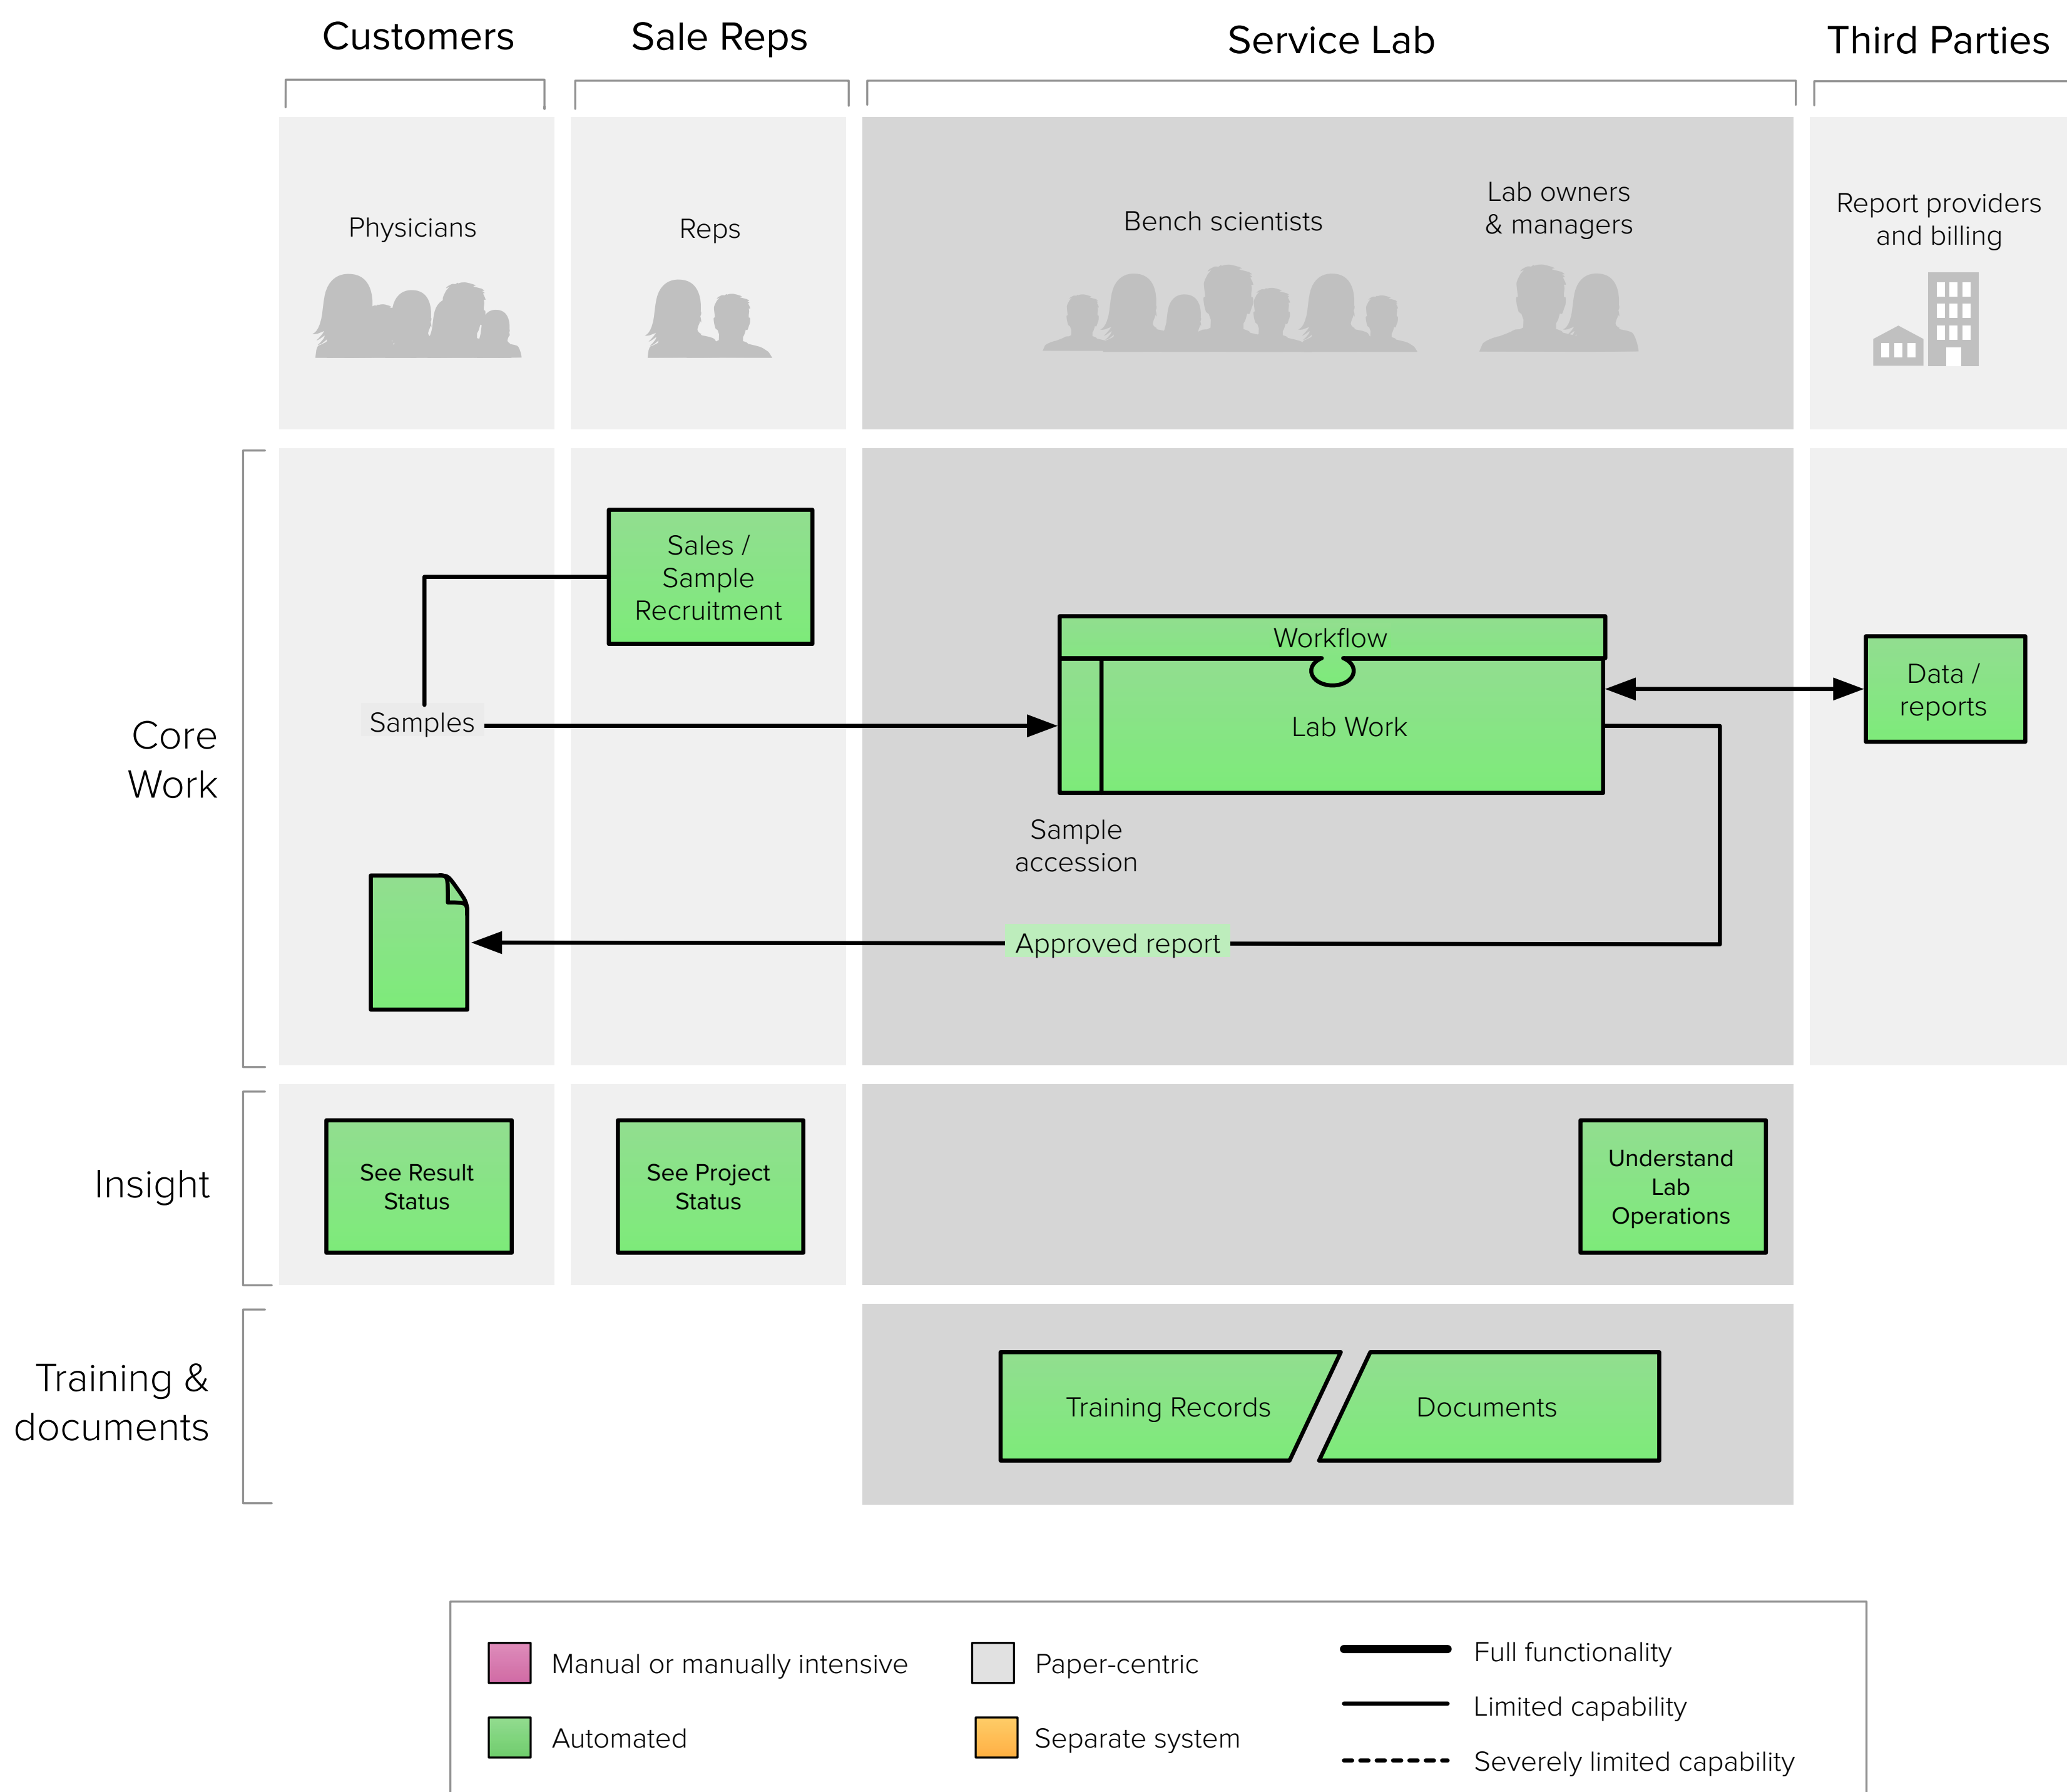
Customers

Sale Reps

Service Lab

Third Parties

Physicians

Reps

Bench scientists

Lab owners & managers

Report providers and billing

Core Work

Sales / Sample Recruitment

Samples

Workflow

Lab Work

Data / reports

Sample accession

Approved report

Insight

See Result Status

See Project Status

Understand Lab Operations

Training & documents

Training Records

Documents

Manual or manually intensive

Automated

Paper-centric

Separate system

Full functionality

Limited capability

Severely limited capability